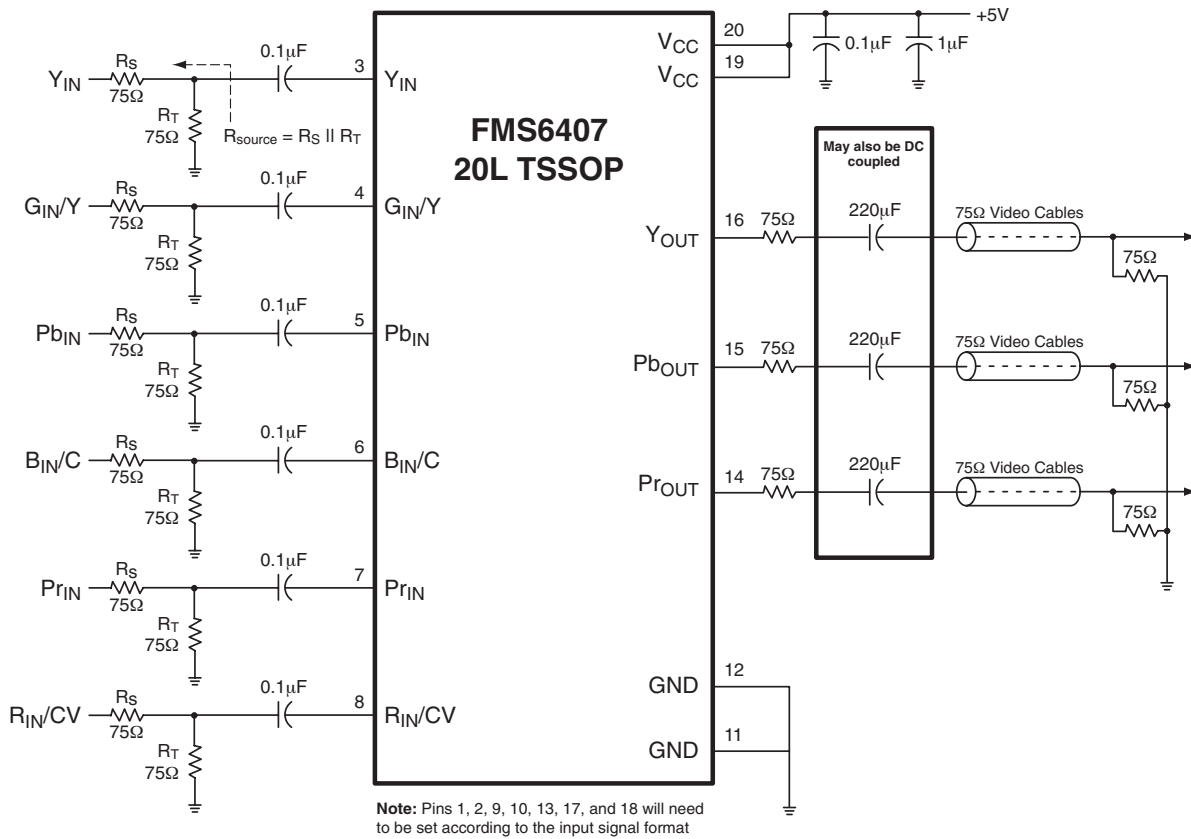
$Y_{IN}$ $R_S$ 75Ω $R_T$ 75Ω $R_{source} = R_S \parallel R_T$ 0.1μF 3 $Y_{IN}$

$G_{IN}/Y$ $R_S$ 75Ω $R_T$ 75Ω 0.1μF 4 $G_{IN}/Y$

$Pb_{IN}$ $R_S$ 75Ω $R_T$ 75Ω 0.1μF 5 $Pb_{IN}$

$B_{IN}/C$ $R_S$ 75Ω $R_T$ 75Ω 0.1μF 6 $B_{IN}/C$

$Pr_{IN}$ $R_S$ 75Ω $R_T$ 75Ω 0.1μF 7 $Pr_{IN}$

$R_{IN}/CV$ $R_S$ 75Ω $R_T$ 75Ω 0.1μF 8 $R_{IN}/CV$

FMS6407
20L TSSOP

20 $V_{CC}$
19 $V_{CC}$
+5V 0.1μF 1μF

May also be DC coupled

16 $Y_{OUT}$ 75Ω 220μF 75Ω Video Cables 75Ω

15 $Pb_{OUT}$ 75Ω 220μF 75Ω Video Cables 75Ω

14 $Pr_{OUT}$ 75Ω 220μF 75Ω Video Cables 75Ω

12 GND
11 GND

Note: Pins 1, 2, 9, 10, 13, 17, and 18 will need to be set according to the input signal format